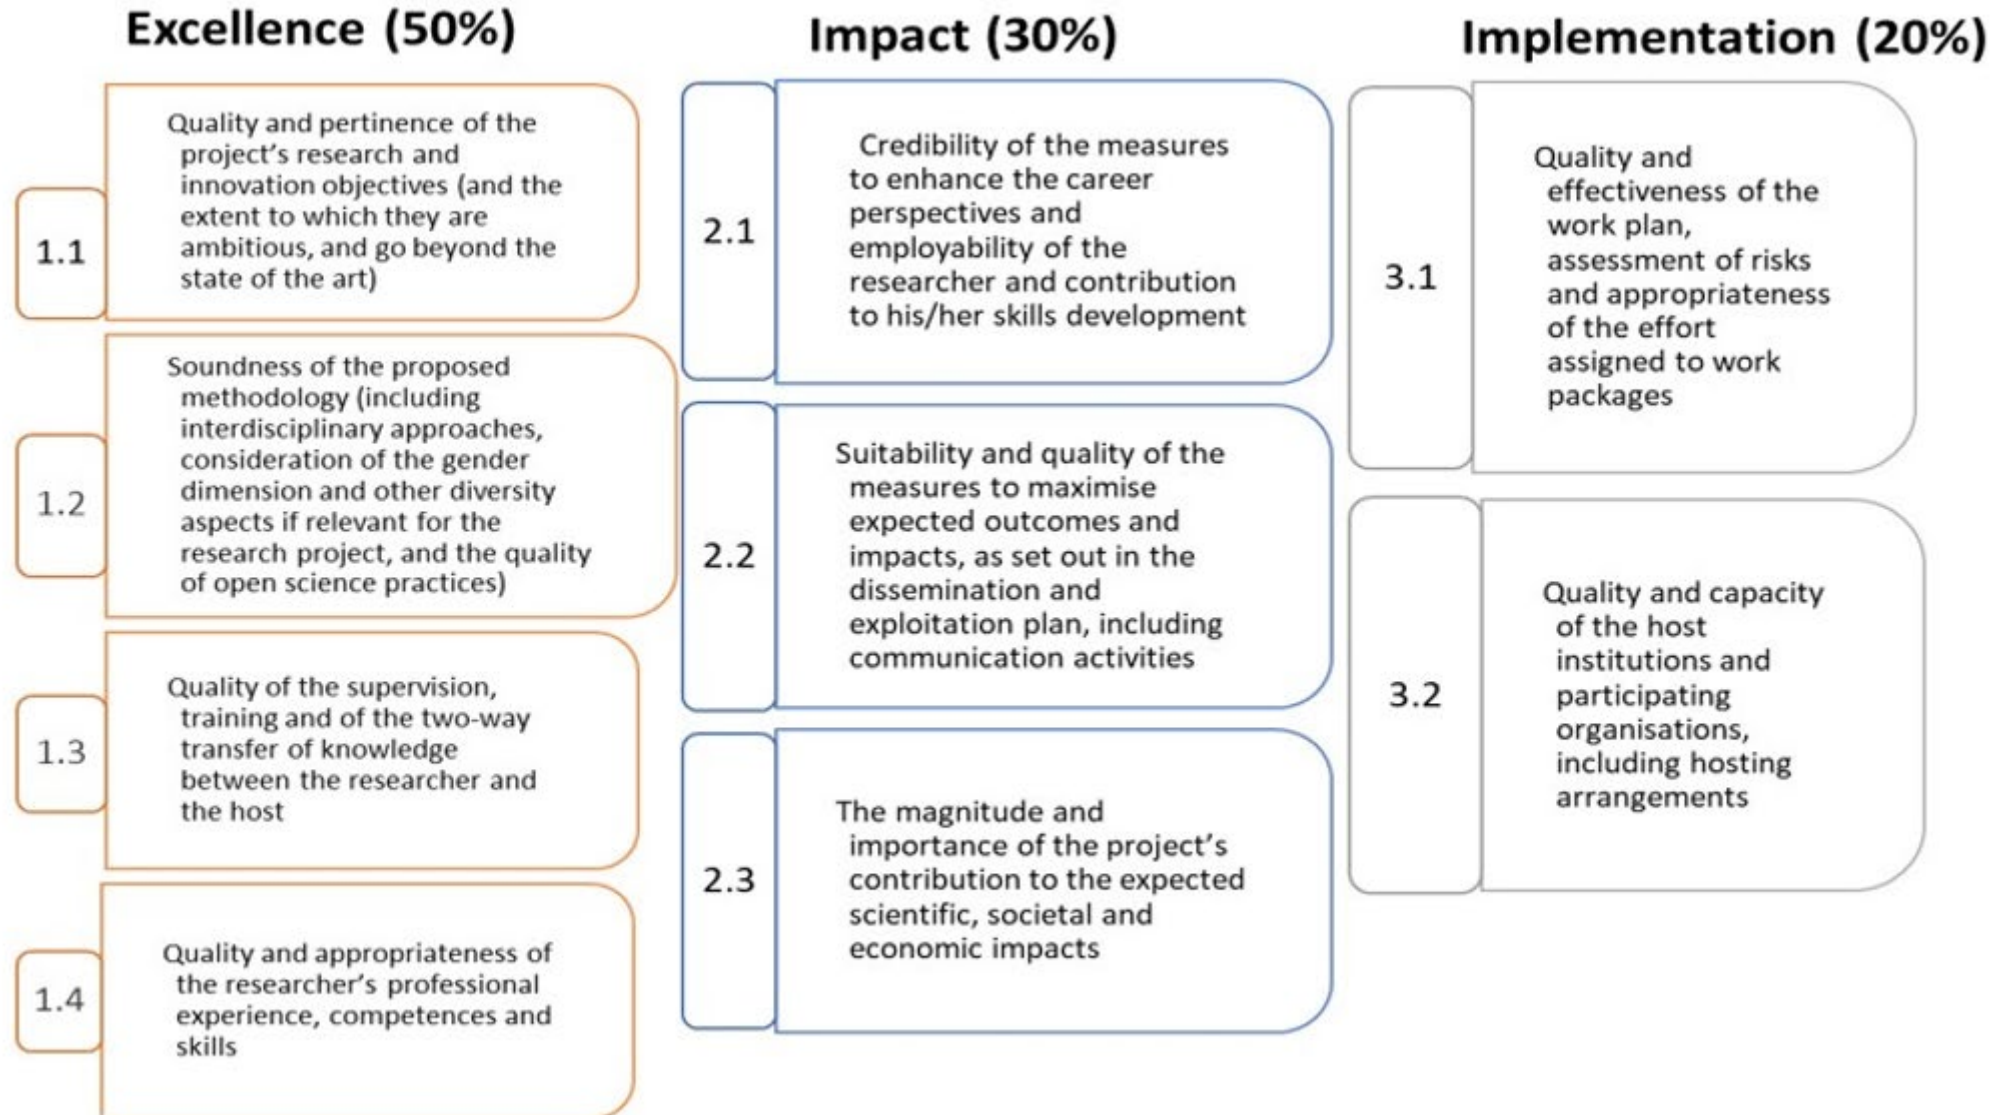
Excellence (50%)

1.1 Quality and pertinence of the project's research and innovation objectives (and the extent to which they are ambitious, and go beyond the state of the art)

1.2 Soundness of the proposed methodology (including interdisciplinary approaches, consideration of the gender dimension and other diversity aspects if relevant for the research project, and the quality of open science practices)

1.3 Quality of the supervision, training and of the two-way transfer of knowledge between the researcher and the host

1.4 Quality and appropriateness of the researcher's professional experience, competences and skills

Impact (30%)

2.1 Credibility of the measures to enhance the career perspectives and employability of the researcher and contribution to his/her skills development

2.2 Suitability and quality of the measures to maximise expected outcomes and impacts, as set out in the dissemination and exploitation plan, including communication activities

2.3 The magnitude and importance of the project's contribution to the expected scientific, societal and economic impacts

Implementation (20%)

3.1 Quality and effectiveness of the work plan, assessment of risks and appropriateness of the effort assigned to work packages

3.2 Quality and capacity of the host institutions and participating organisations, including hosting arrangements